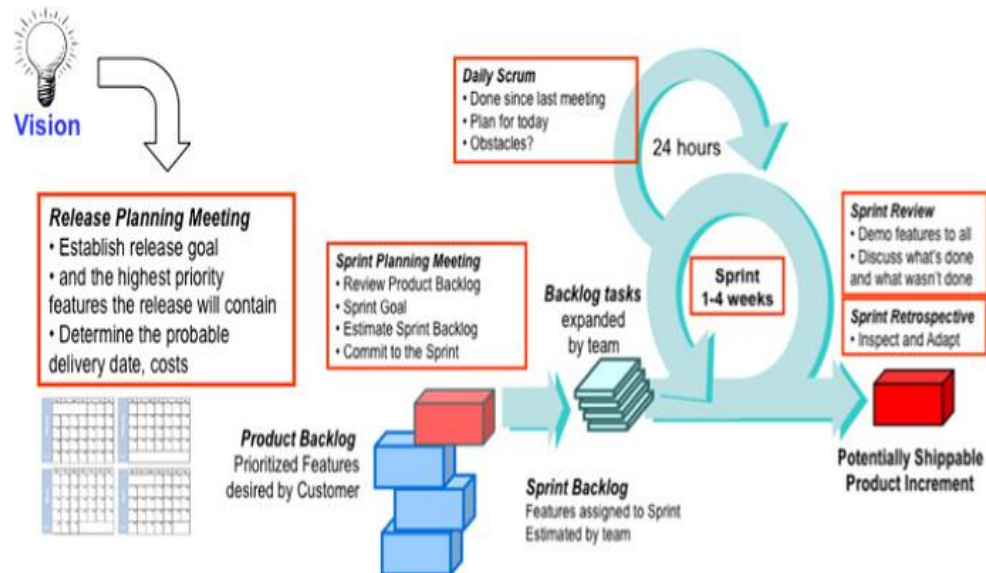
Vision

Daily Scrum
• Done since last meeting
• Plan for today
• Obstacles?

24 hours

Release Planning Meeting
• Establish release goal
• and the highest priority features the release will contain
• Determine the probable delivery date, costs

Sprint Planning Meeting
• Review Product Backlog
• Sprint Goal
• Estimate Sprint Backlog
• Commit to the Sprint

Backlog tasks expanded by team

Sprint 1-4 weeks

Sprint Review
• Demo features to all
• Discuss what's done and what wasn't done

Sprint Retrospective
• Inspect and Adapt

Product Backlog
Prioritized Features desired by Customer

Sprint Backlog
Features assigned to Sprint
Estimated by team

Potentially Shippable Product Increment